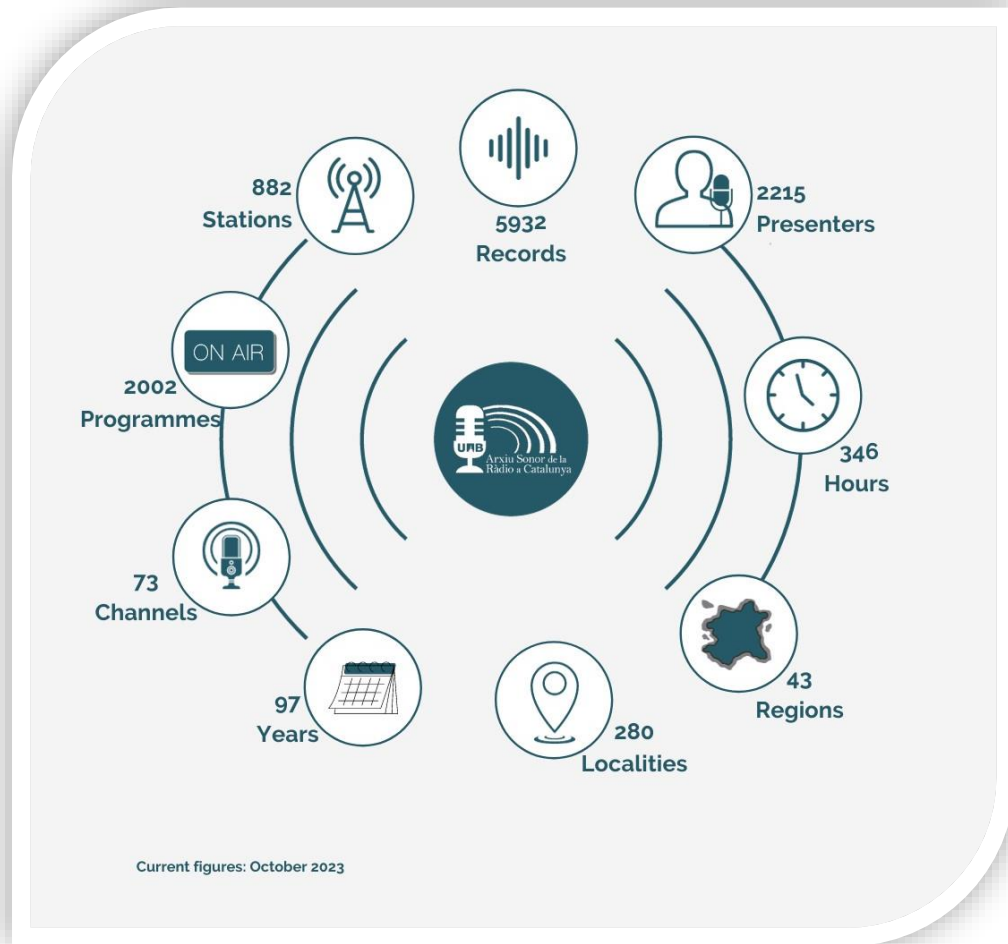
5932
Records

882
Stations

2215
Presenters

ON AIR

2002
Programmes

UAB
Arxiu Sonor de la Ràdio a Catalunya

346
Hours

73
Channels

43
Regions

97
Years

280
Localities

Current figures: October 2023